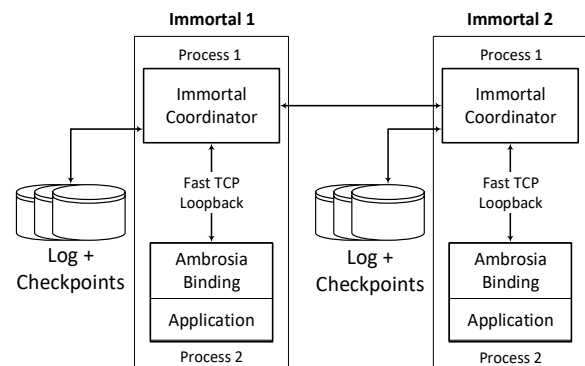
Immortal 1

Process 1

Immortal Coordinator

Fast TCP Loopback

Ambrosia Binding

Application

Process 2

Log + Checkpoints

Immortal 2

Process 1

Immortal Coordinator

Fast TCP Loopback

Ambrosia Binding

Application

Process 2

Log + Checkpoints